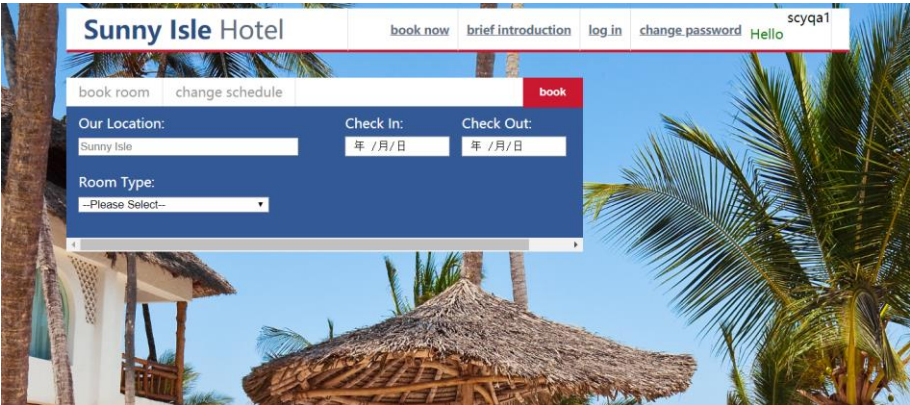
Sunny Isle Hotel

book now brief introduction log in change password Hello scyqa1

book room change schedule book

Our Location:
Sunny Isle

Check In:
年 /月/日

Check Out:
年 /月/日

Room Type:
--Please Select--